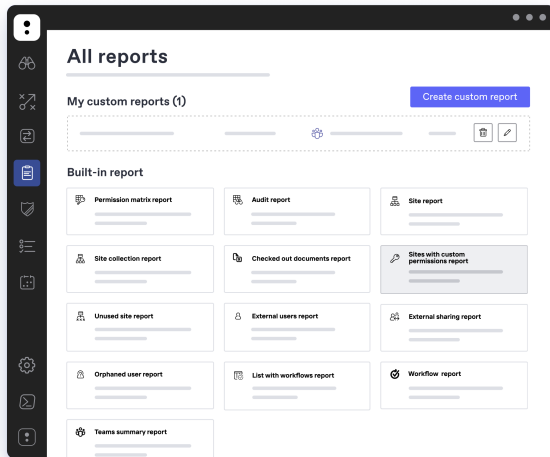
All reports

My custom reports (1)

Create custom report

Built-in report

Permission matrix report

Audit report

Site report

Site collection report

Checked out documents report

Sites with custom permissions report

Unused site report

External users report

External sharing report

Orphaned user report

List with workflows report

Workflow report

Teams summary report